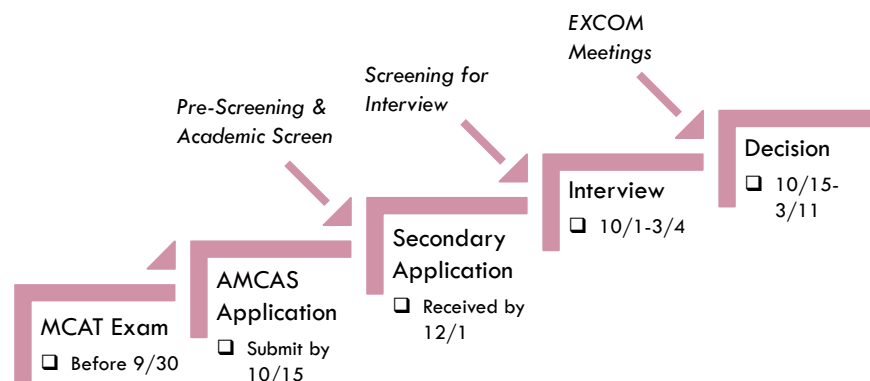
EXCOM Meetings

Screening for Interview

Pre-Screening & Academic Screen

MCAT Exam
❑ Before 9/30

AMCAS Application
❑ Submit by 10/15

Secondary Application
❑ Received by 12/1

Interview
❑ 10/1-3/4

Decision
❑ 10/15-3/11